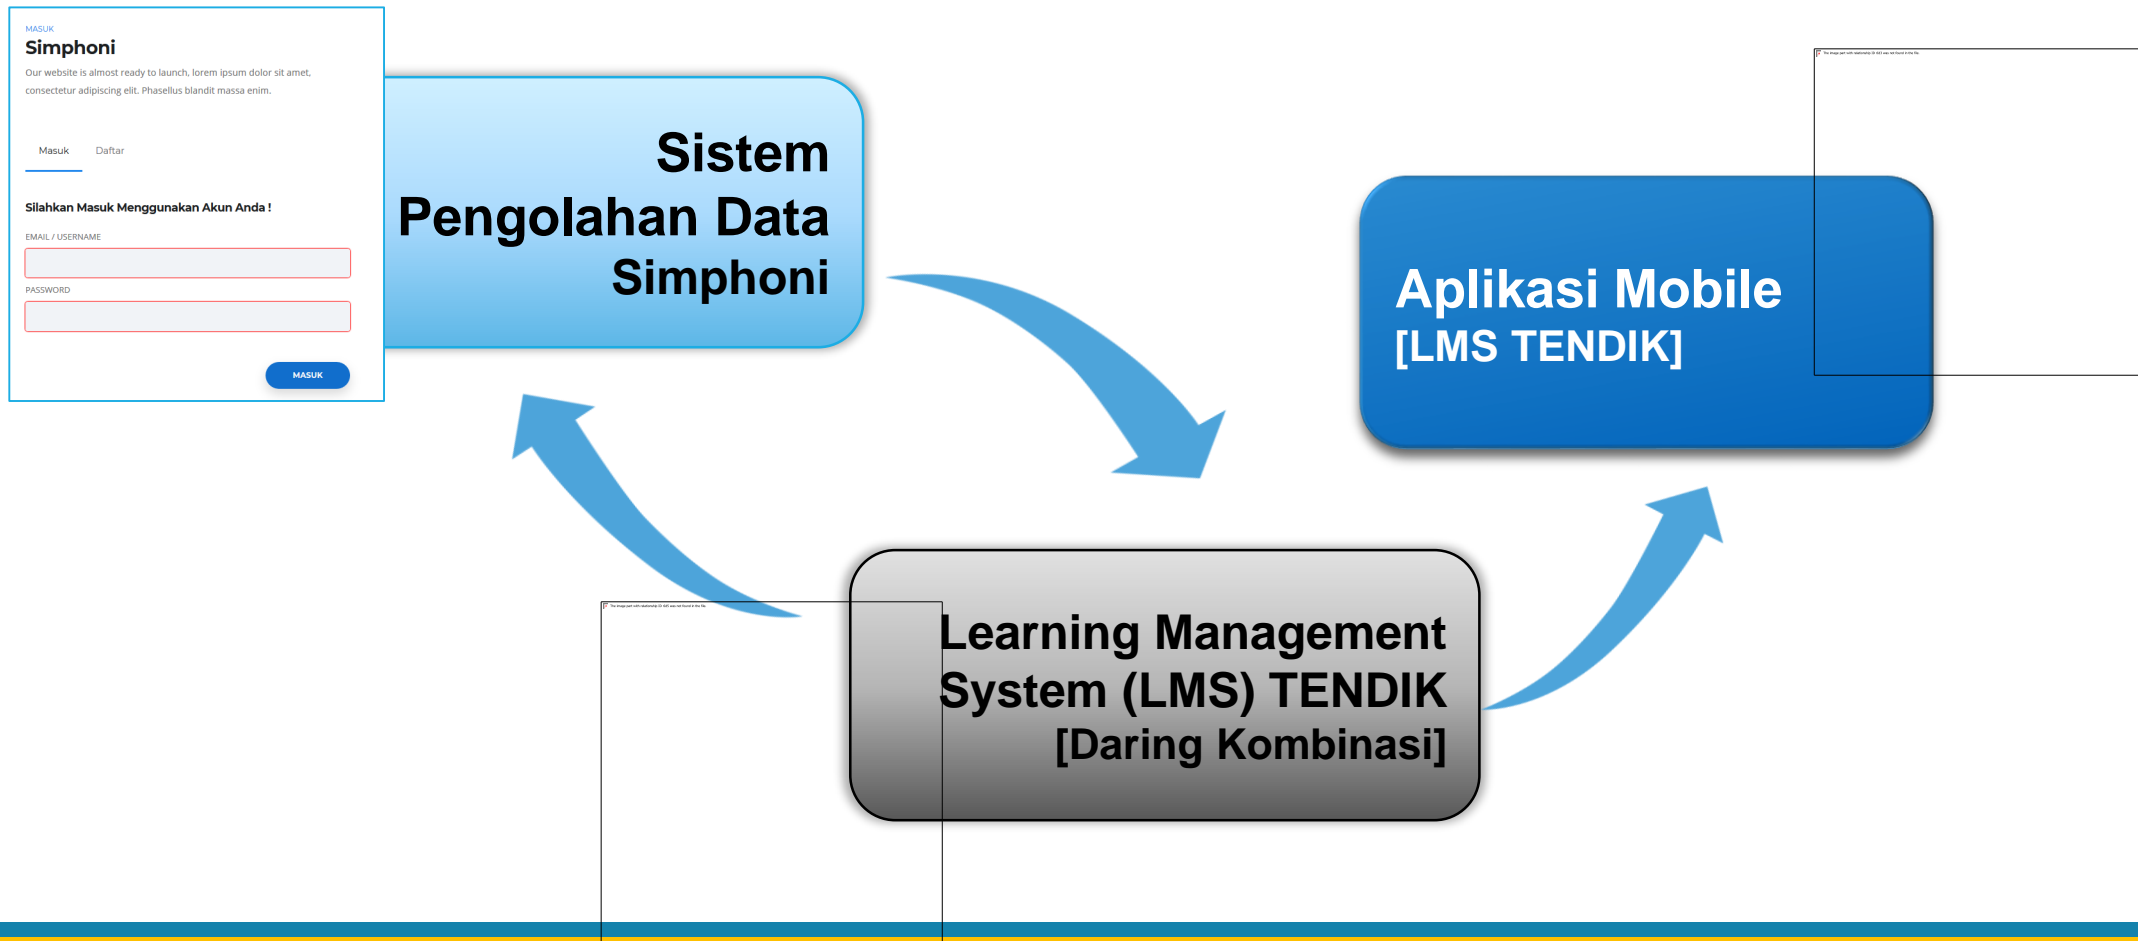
MASUK

Simphoni

Our website is almost ready to launch, lorem ipsum dolor sit amet, consectetur adipiscing elit. Phasellus blandit massa enim.

Masuk Daftar

Silahkan Masuk Menggunakan Akun Anda !

EMAIL / USERNAME

PASSWORD

MASUK

Sistem Pengolahan Data Simphoni

Aplikasi Mobile [LMS TENDIK]

The image part with relationship ID rId3 was not found in the file.

Learning Management System (LMS) TENDIK [Daring Kombinasi]

The image part with relationship ID rId2 was not found in the file.